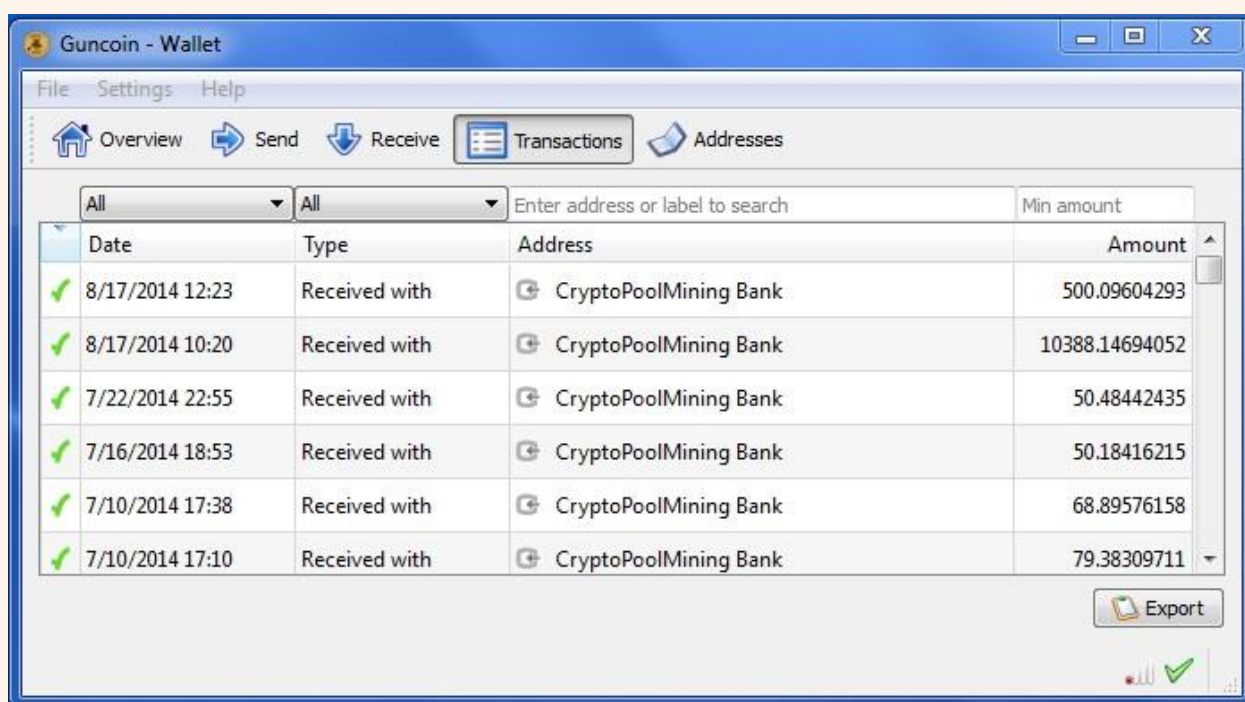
Guncoin - Wallet

File Settings Help

Overview Send Receive Transactions Addresses

All All Enter address or label to search Min amount

| Date | Type | Address | Amount |
|---|---|---|---|
| 8/17/2014 12:23 | Received with | CryptoPoolMining Bank | 500.09604293 |
| 8/17/2014 10:20 | Received with | CryptoPoolMining Bank | 10388.14694052 |
| 7/22/2014 22:55 | Received with | CryptoPoolMining Bank | 50.48442435 |
| 7/16/2014 18:53 | Received with | CryptoPoolMining Bank | 50.18416215 |
| 7/10/2014 17:38 | Received with | CryptoPoolMining Bank | 68.89576158 |
| 7/10/2014 17:10 | Received with | CryptoPoolMining Bank | 79.38309711 |

Export